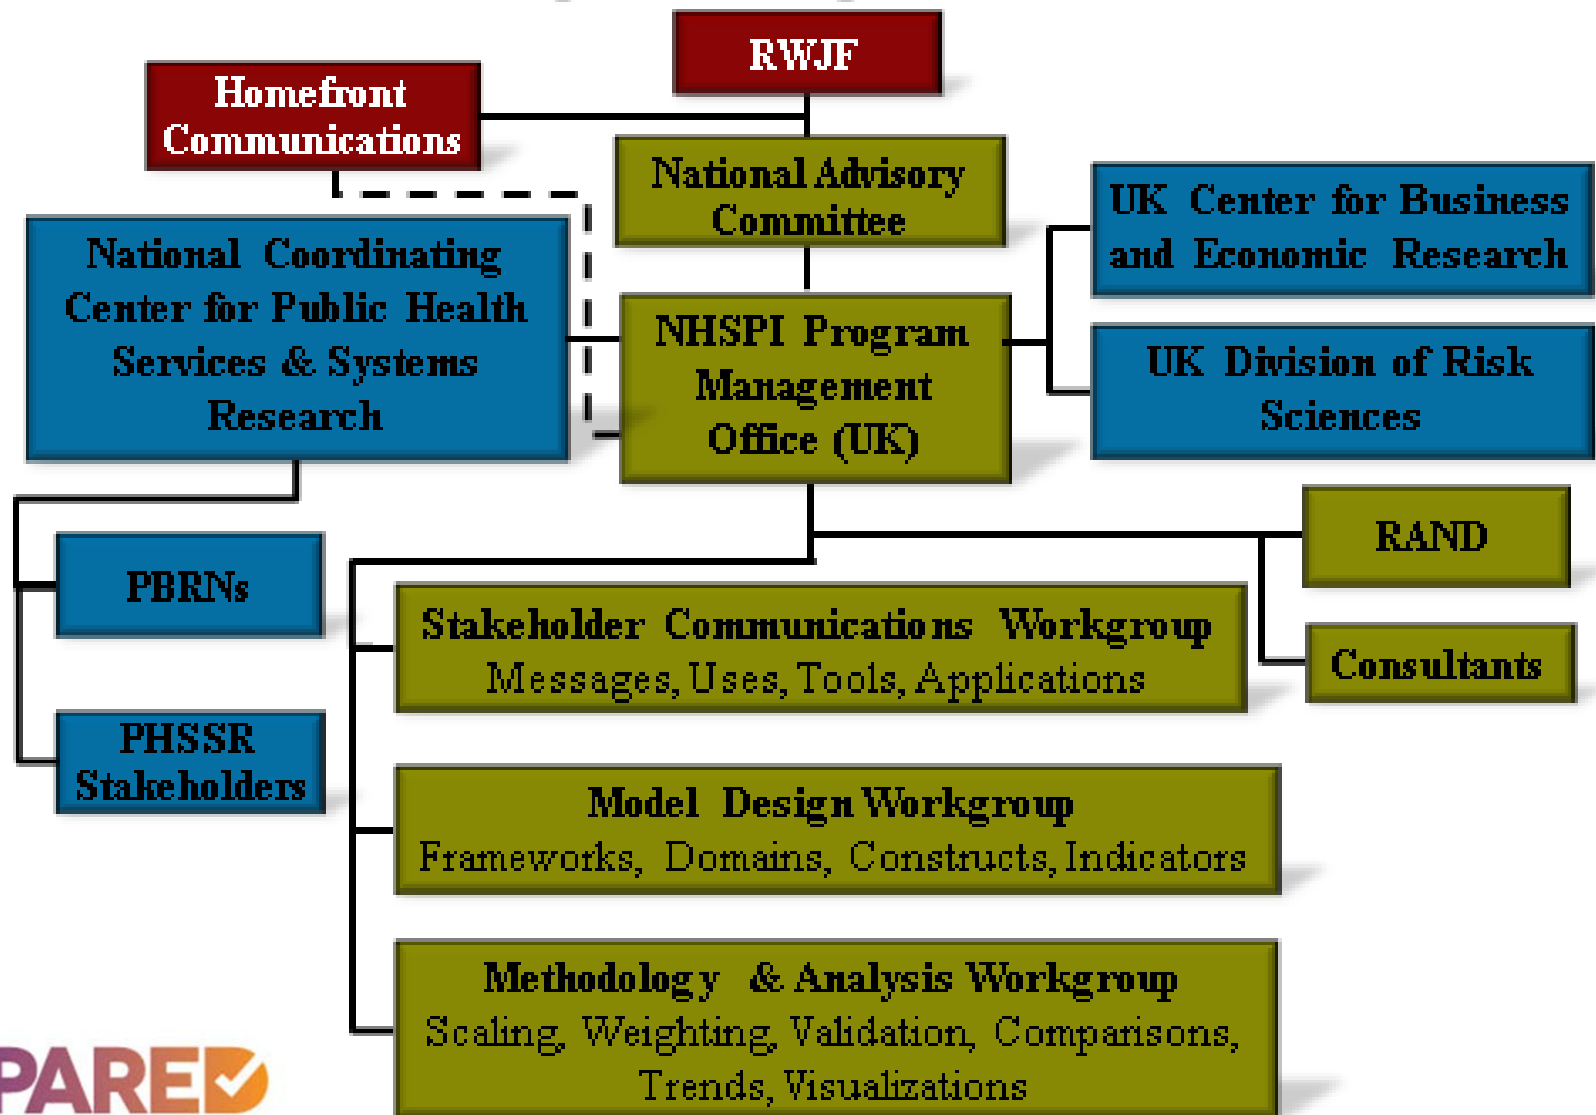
RWJF

Homefront Communications

National Advisory Committee

UK Center for Business and Economic Research

National Coordinating Center for Public Health Services & Systems Research

NHSPI Program Management Office (UK)

UK Division of Risk Sciences

RAND

PBRNs

Stakeholder Communications Workgroup
Messages, Uses, Tools, Applications

Consultants

PHSSR Stakeholders

Model Design Workgroup
Frameworks, Domains, Constructs, Indicators

Methodology & Analysis Workgroup
Scaling, Weighting, Validation, Comparisons, Trends, Visualizations

PARE